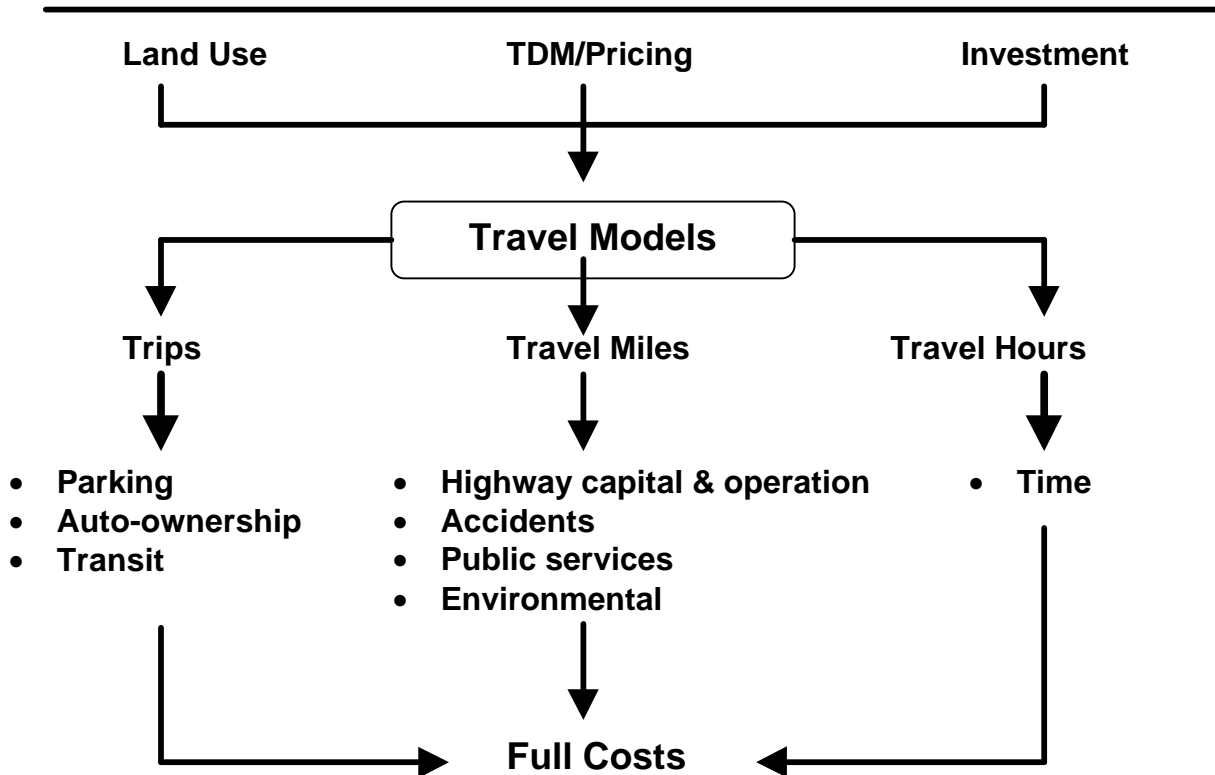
Land Use
TDM/Pricing
Investment

Travel Models

Trips
Travel Miles
Travel Hours

- Parking
- Auto-ownership
- Transit

- Highway capital & operation
- Accidents
- Public services
- Environmental

- Time

Full Costs